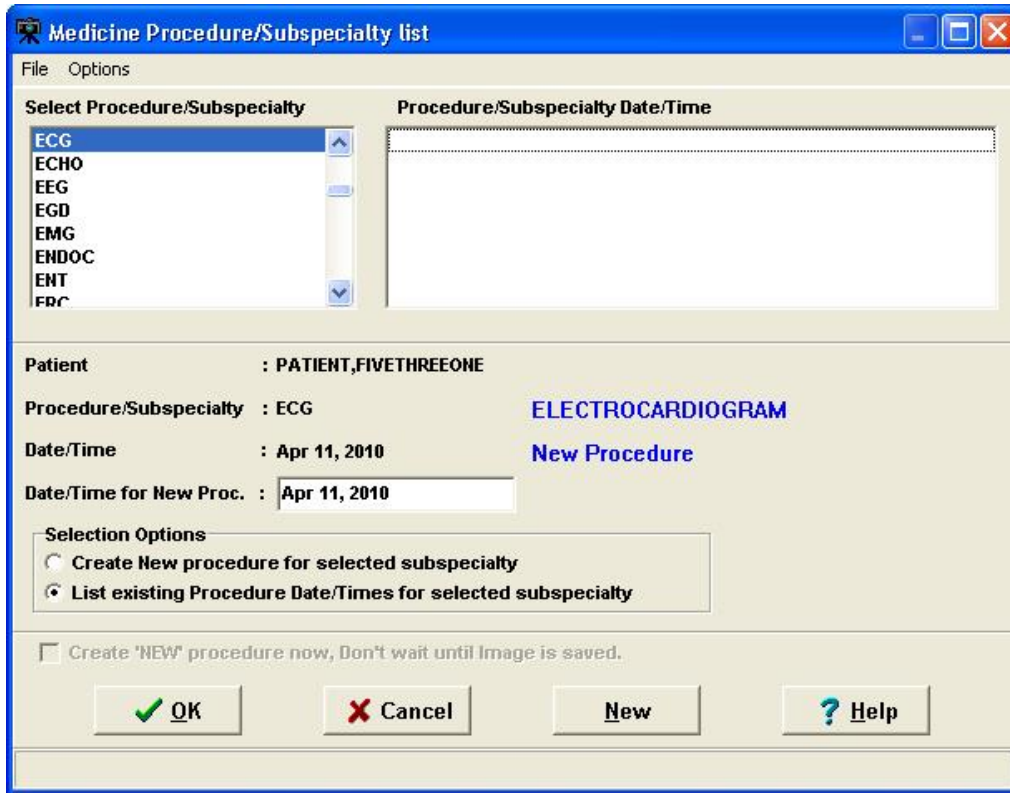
Medicine Procedure/Subspecialty list

File Options

Select Procedure/Subspecialty

ECG
ECHO
EEG
EGD
EMG
ENDOC
ENT
ERC

Procedure/Subspecialty Date/Time

Patient : PATIENT,FIVETHREEONE

Procedure/Subspecialty : ECG ELECTROCARDIOGRAM

Date/Time : Apr 11, 2010 New Procedure

Date/Time for New Proc. : Apr 11, 2010

Selection Options

Create New procedure for selected subspecialty

List existing Procedure Date/Times for selected subspecialty

Create 'NEW' procedure now, Don't wait until Image is saved.

OK

Cancel

New

Help